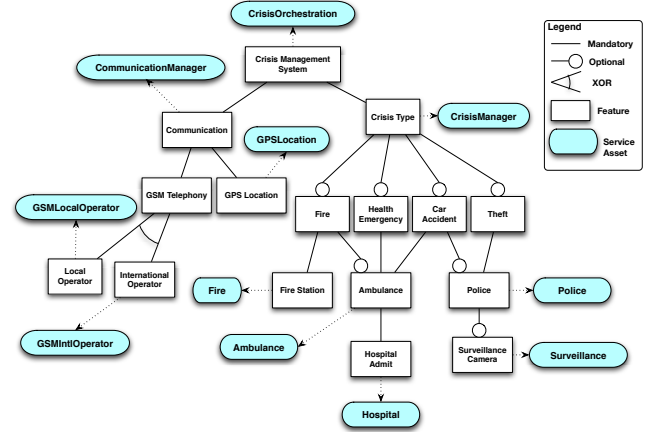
CrisisOrchestration

Crisis Management System

CommunicationManager

Communication

GPSLocation

Crisis Type

CrisisManager

GSM Telephony

GPS Location

Fire

Health Emergency

Car Accident

Theft

GSMLocalOperator

Local Operator

International Operator

Fire

Fire Station

Ambulance

Police

Police

GSMIntlOperator

Ambulance

Hospital Admit

Surveillance Camera

Surveillance

Hospital

Legend

Mandatory

Optional

XOR

Feature

Service Asset